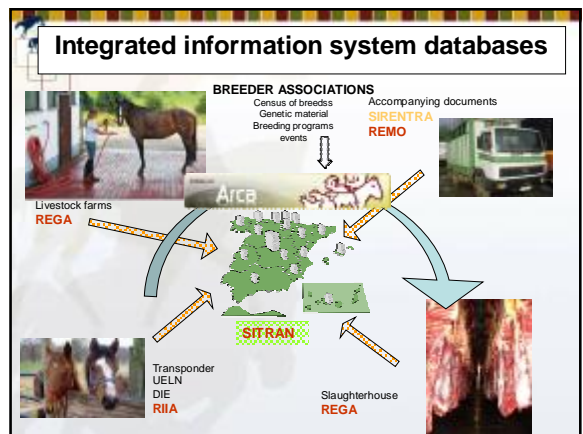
Integrated information system databases

BREEDER ASSOCIATIONS
Census of breedss
Genetic material
Breeding programs
events

Accompanying documents
SIRENTRA
REMO

Livestock farms
REGA

Arca

SITRAN

Transponder
UELN
DIE
RIIA

Slaughterhouse
REGA